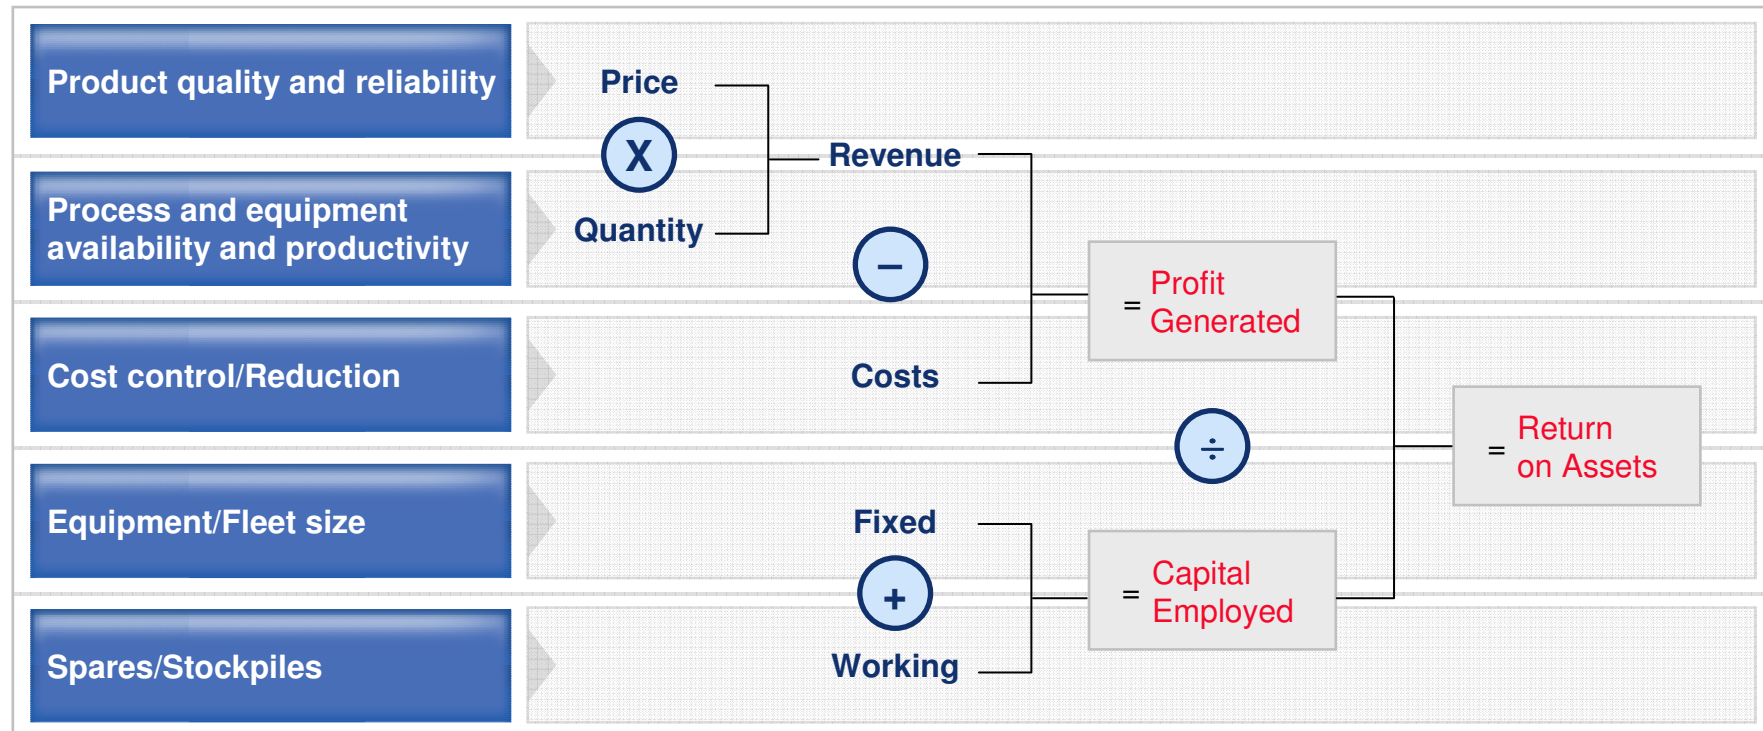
Product quality and reliability

Process and equipment availability and productivity

Cost control/Reduction

Equipment/Fleet size

Spares/Stockpiles

Price

X

Quantity

Revenue

−

Costs

= Profit Generated

÷

= Return on Assets

Fixed

+

Working

= Capital Employed